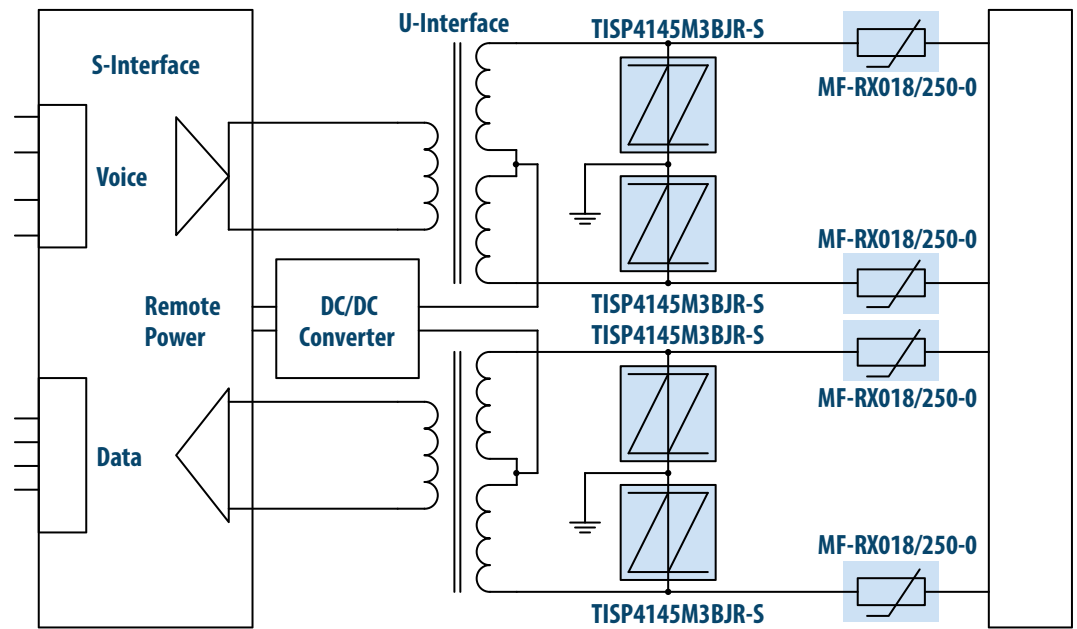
S-Interface

Voice

Remote Power

Data

DC/DC Converter

U-Interface

TISP4145M3BJR-S

MF-RX018/250-0

MF-RX018/250-0

TISP4145M3BJR-S

TISP4145M3BJR-S

MF-RX018/250-0

MF-RX018/250-0

TISP4145M3BJR-S